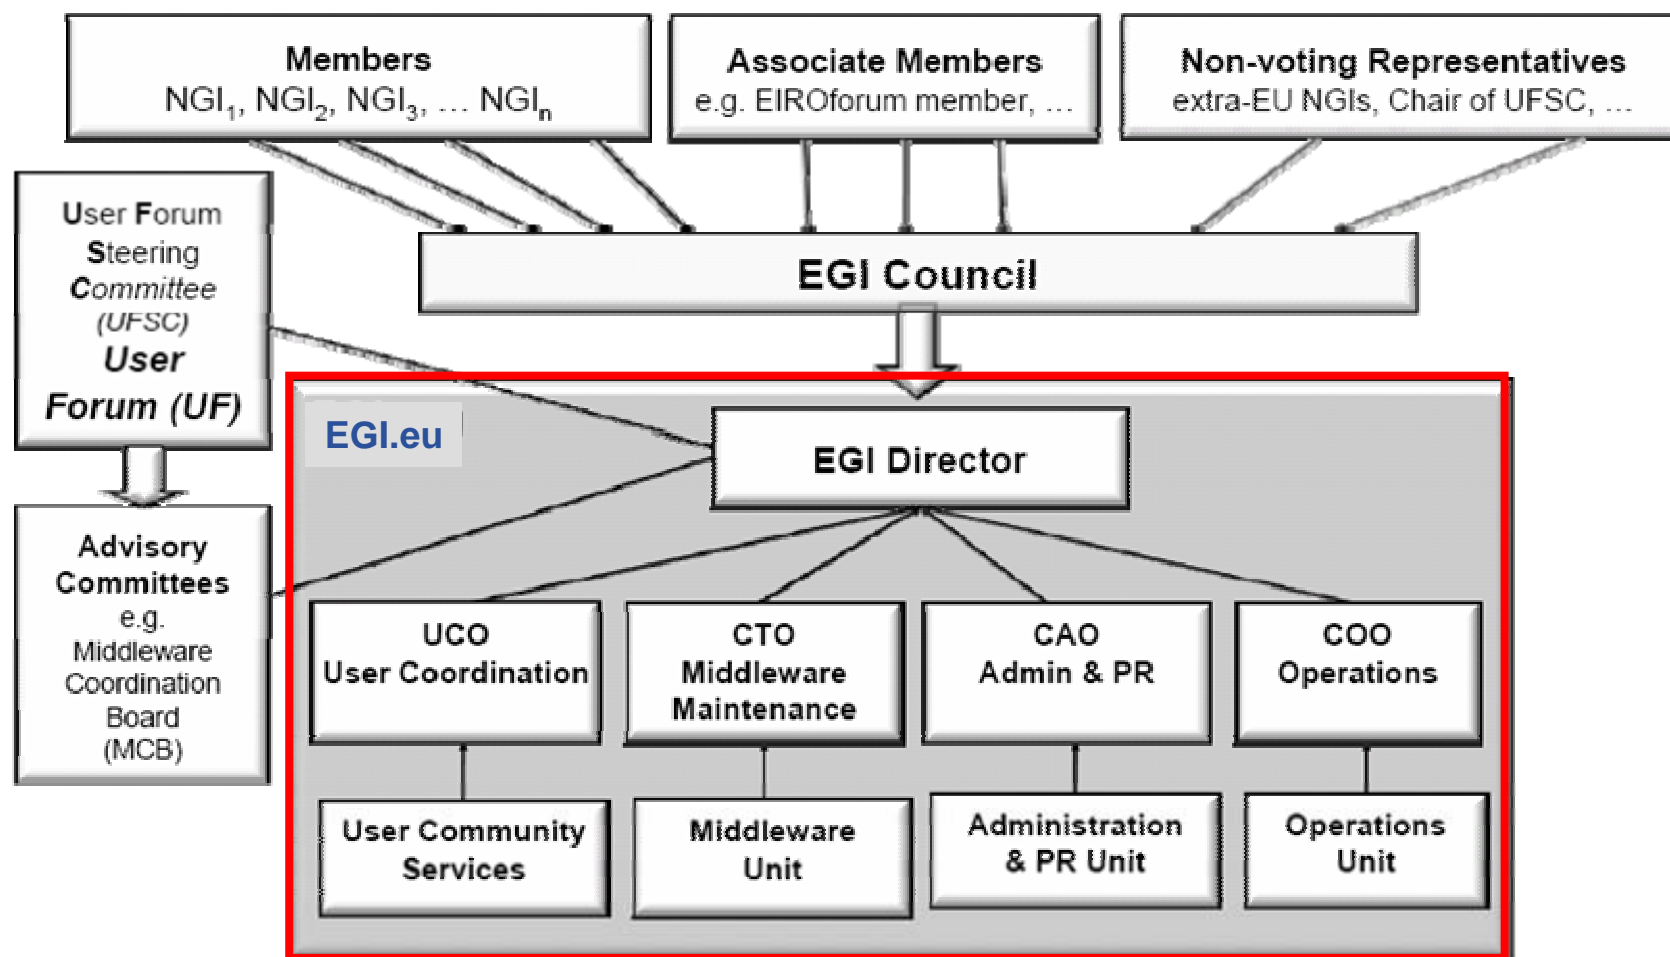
Members
$NGI_1$, $NGI_2$, $NGI_3$, ... $NGI_n$

Associate Members
e.g. EIROforum member, ...

Non-voting Representatives
extra-EU NGIs, Chair of UFSC, ...

User Forum Steering Committee (UFSC)
User Forum (UF)

EGI Council

Advisory Committees
e.g. Middleware Coordination Board (MCB)

EGI.eu

EGI Director

UCO
User Coordination

CTO
Middleware Maintenance

CAO
Admin & PR

COO
Operations

User Community Services

Middleware Unit

Administration & PR Unit

Operations Unit